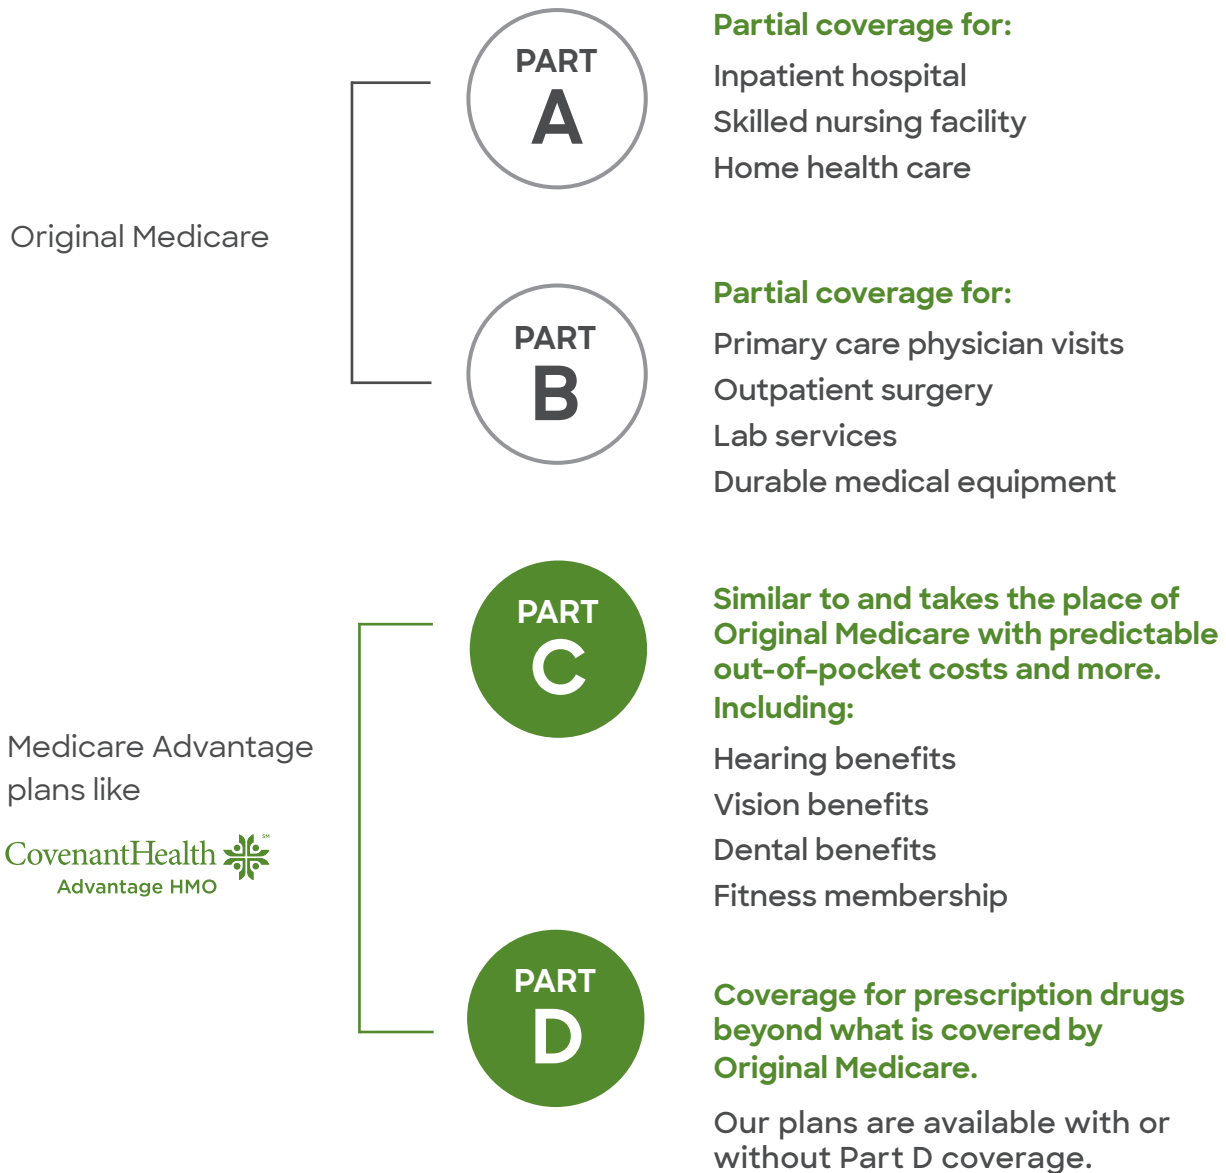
Original Medicare

PART
A

Partial coverage for:
Inpatient hospital
Skilled nursing facility
Home health care

PART
B

Partial coverage for:
Primary care physician visits
Outpatient surgery
Lab services
Durable medical equipment

Medicare Advantage plans like

CovenantHealth℠
Advantage HMO

PART
C

Similar to and takes the place of Original Medicare with predictable out-of-pocket costs and more.
Including:
Hearing benefits
Vision benefits
Dental benefits
Fitness membership

PART
D

Coverage for prescription drugs beyond what is covered by Original Medicare.

Our plans are available with or without Part D coverage.